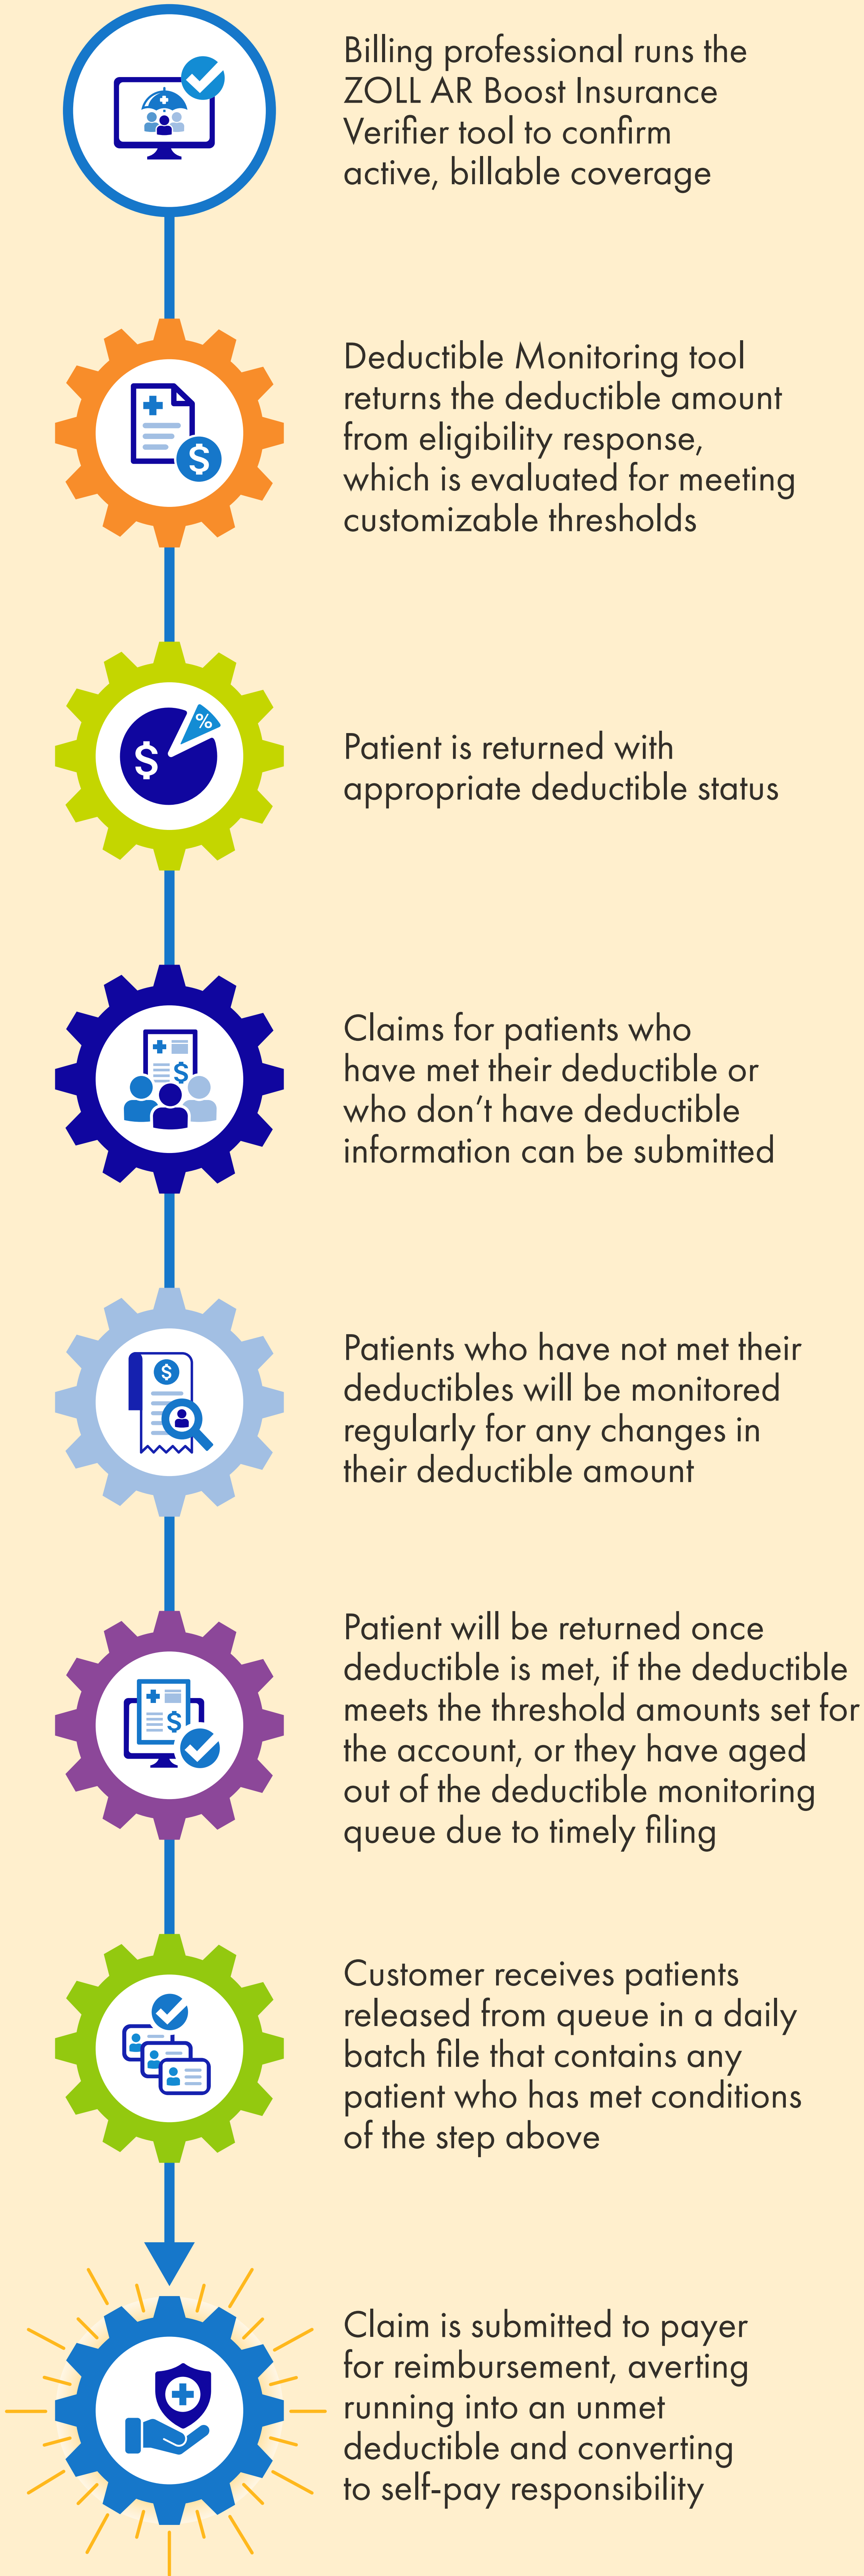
Billing professional runs the ZOLL AR Boost Insurance Verifier tool to confirm active, billable coverage

Deductible Monitoring tool returns the deductible amount from eligibility response, which is evaluated for meeting customizable thresholds

Patient is returned with appropriate deductible status

Claims for patients who have met their deductible or who don't have deductible information can be submitted

Patients who have not met their deductibles will be monitored regularly for any changes in their deductible amount

Patient will be returned once deductible is met, if the deductible meets the threshold amounts set for the account, or they have aged out of the deductible monitoring queue due to timely filing

Customer receives patients released from queue in a daily batch file that contains any patient who has met conditions of the step above

Claim is submitted to payer for reimbursement, averting running into an unmet deductible and converting to self-pay responsibility